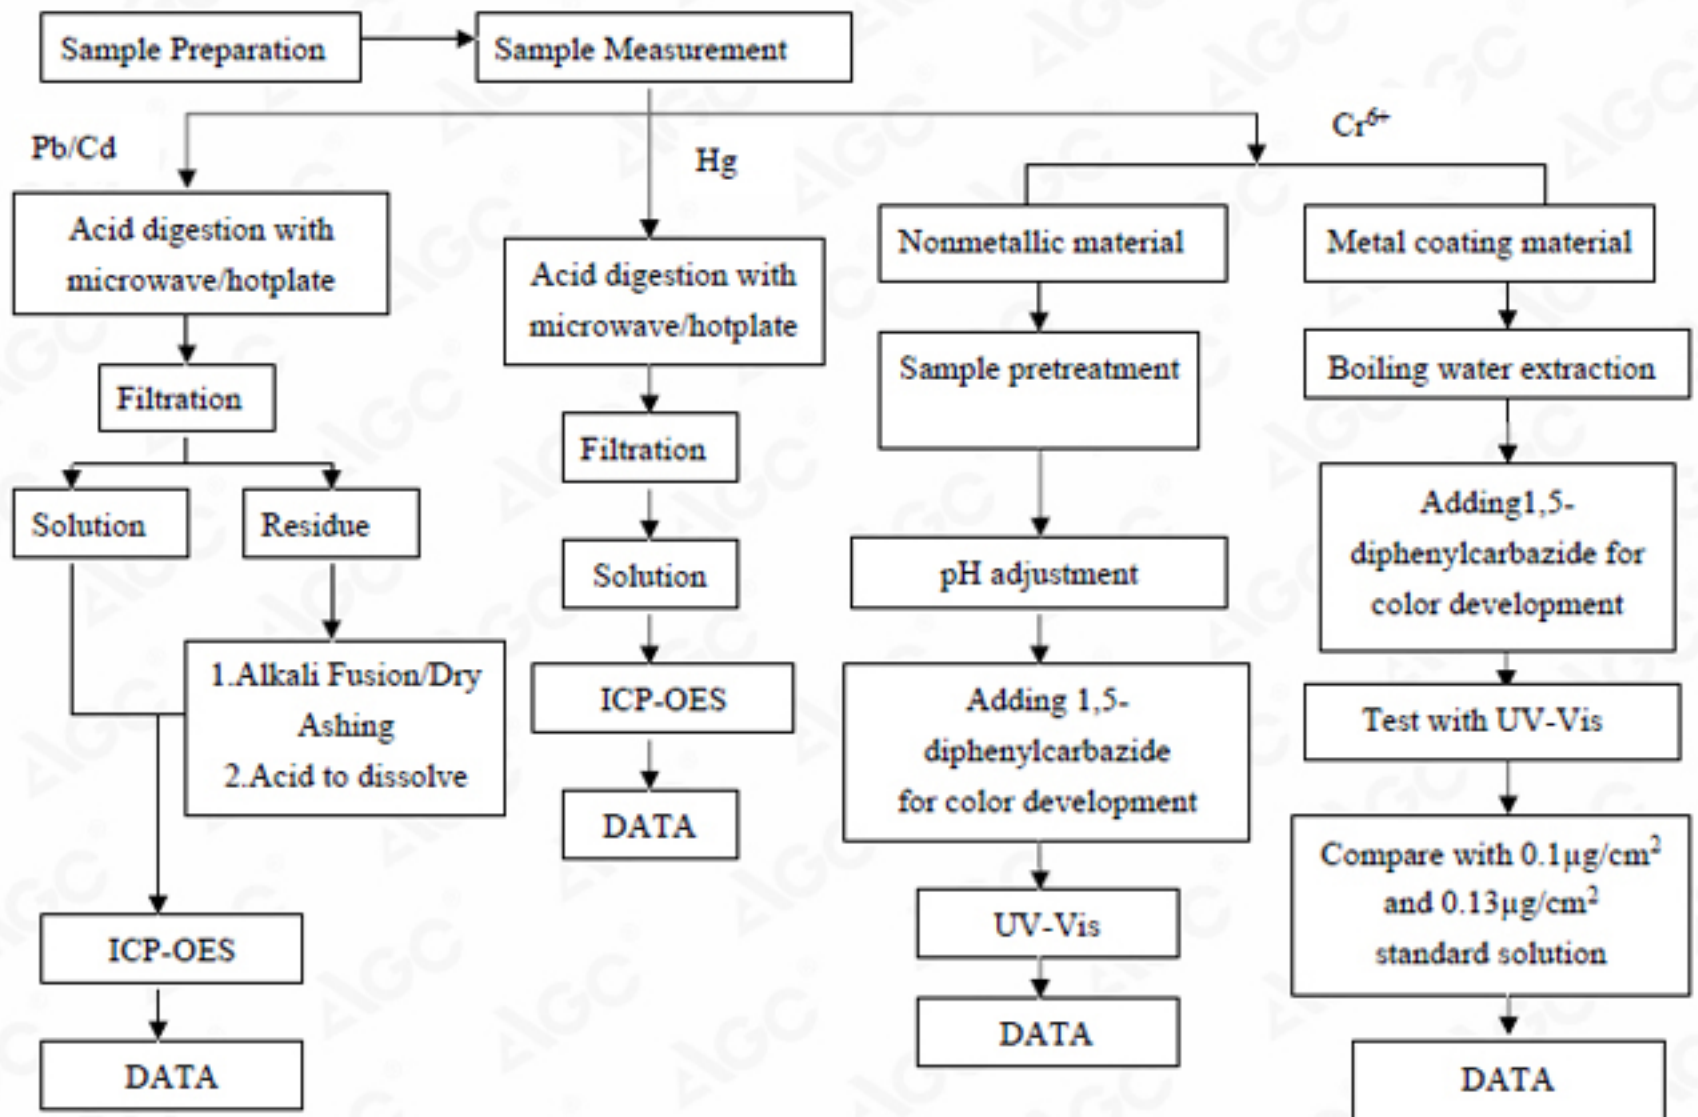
Sample Preparation

Sample Measurement

Pb/Cd

Acid digestion with microwave/hotplate

Filtration

Solution

Residue

1.Alkali Fusion/Dry Ashing
2.Acid to dissolve

ICP-OES

DATA

Hg

Acid digestion with microwave/hotplate

Filtration

Solution

ICP-OES

DATA

$Cr^{6+}$

Nonmetallic material

Sample pretreatment

pH adjustment

Adding 1,5-diphenylcarbazide for color development

UV-Vis

DATA

Metal coating material

Boiling water extraction

Adding1,5-diphenylcarbazide for color development

Test with UV-Vis

Compare with 0.1μg/cm$^2$ and 0.13μg/cm$^2$ standard solution

DATA